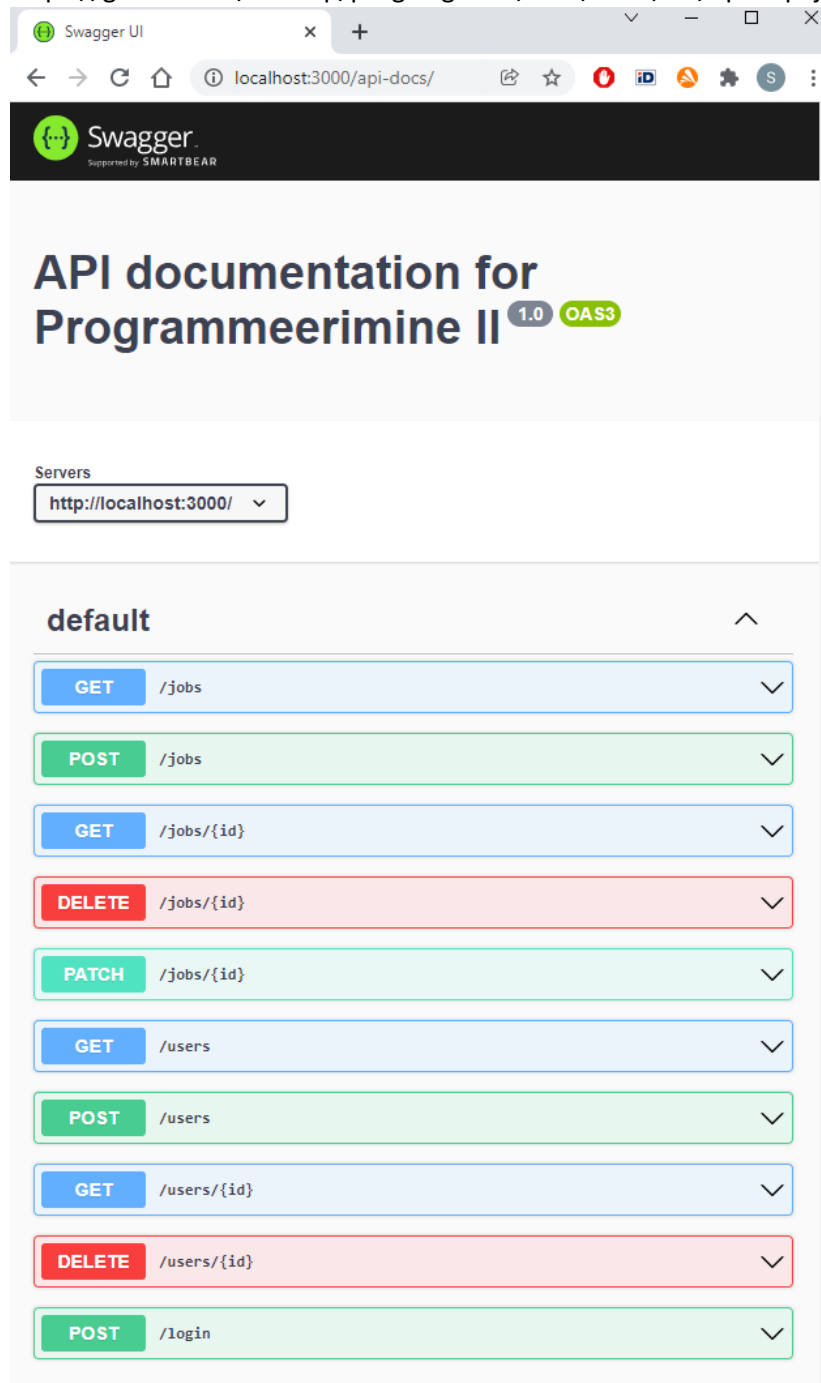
Swagger UI

localhost:3000/api-docs/

S

Swagger
Supported by SMARTBEAR

API documentation for Programmeerimine II 1.0 OAS3

Servers
http://localhost:3000/

default

GET /jobs

POST /jobs

GET /jobs/{id}

DELETE /jobs/{id}

PATCH /jobs/{id}

GET /users

POST /users

GET /users/{id}

DELETE /users/{id}

POST /login